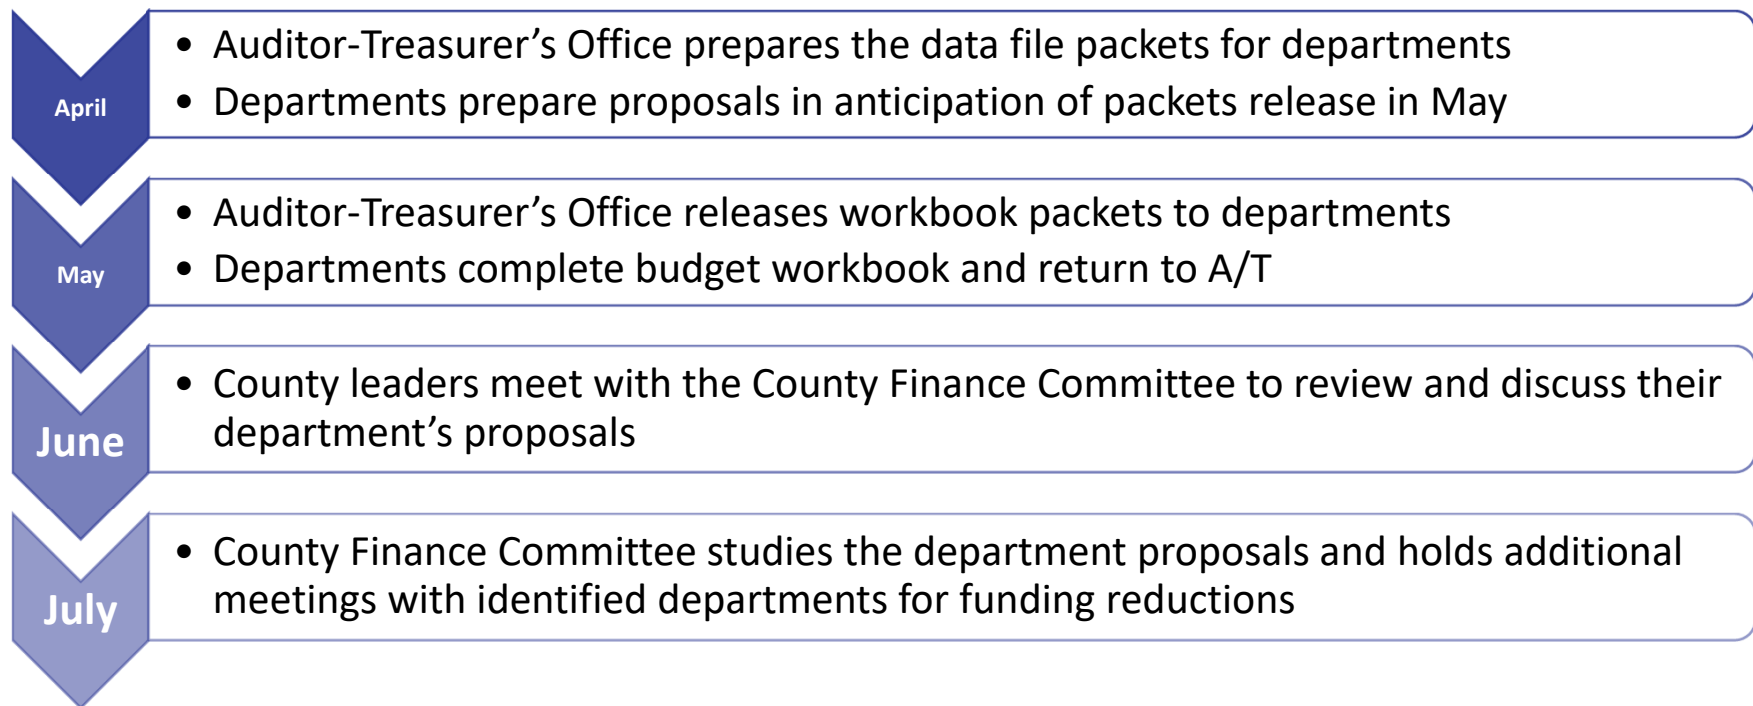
April

- Auditor-Treasurer’s Office prepares the data file packets for departments
- Departments prepare proposals in anticipation of packets release in May

May

- Auditor-Treasurer’s Office releases workbook packets to departments
- Departments complete budget workbook and return to A/T

June

- County leaders meet with the County Finance Committee to review and discuss their department’s proposals

July

- County Finance Committee studies the department proposals and holds additional meetings with identified departments for funding reductions